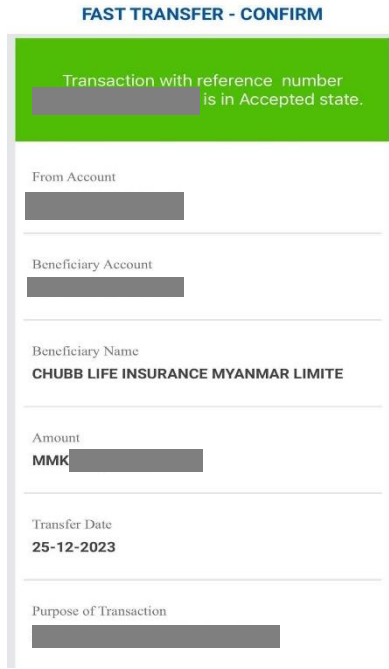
FAST TRANSFER - CONFIRM

Transaction with reference number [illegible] is in Accepted state.

From Account
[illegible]

Beneficiary Account
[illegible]

Beneficiary Name
CHUBB LIFE INSURANCE MYANMAR LIMITE

Amount
MMK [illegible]

Transfer Date
25-12-2023

Purpose of Transaction
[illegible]